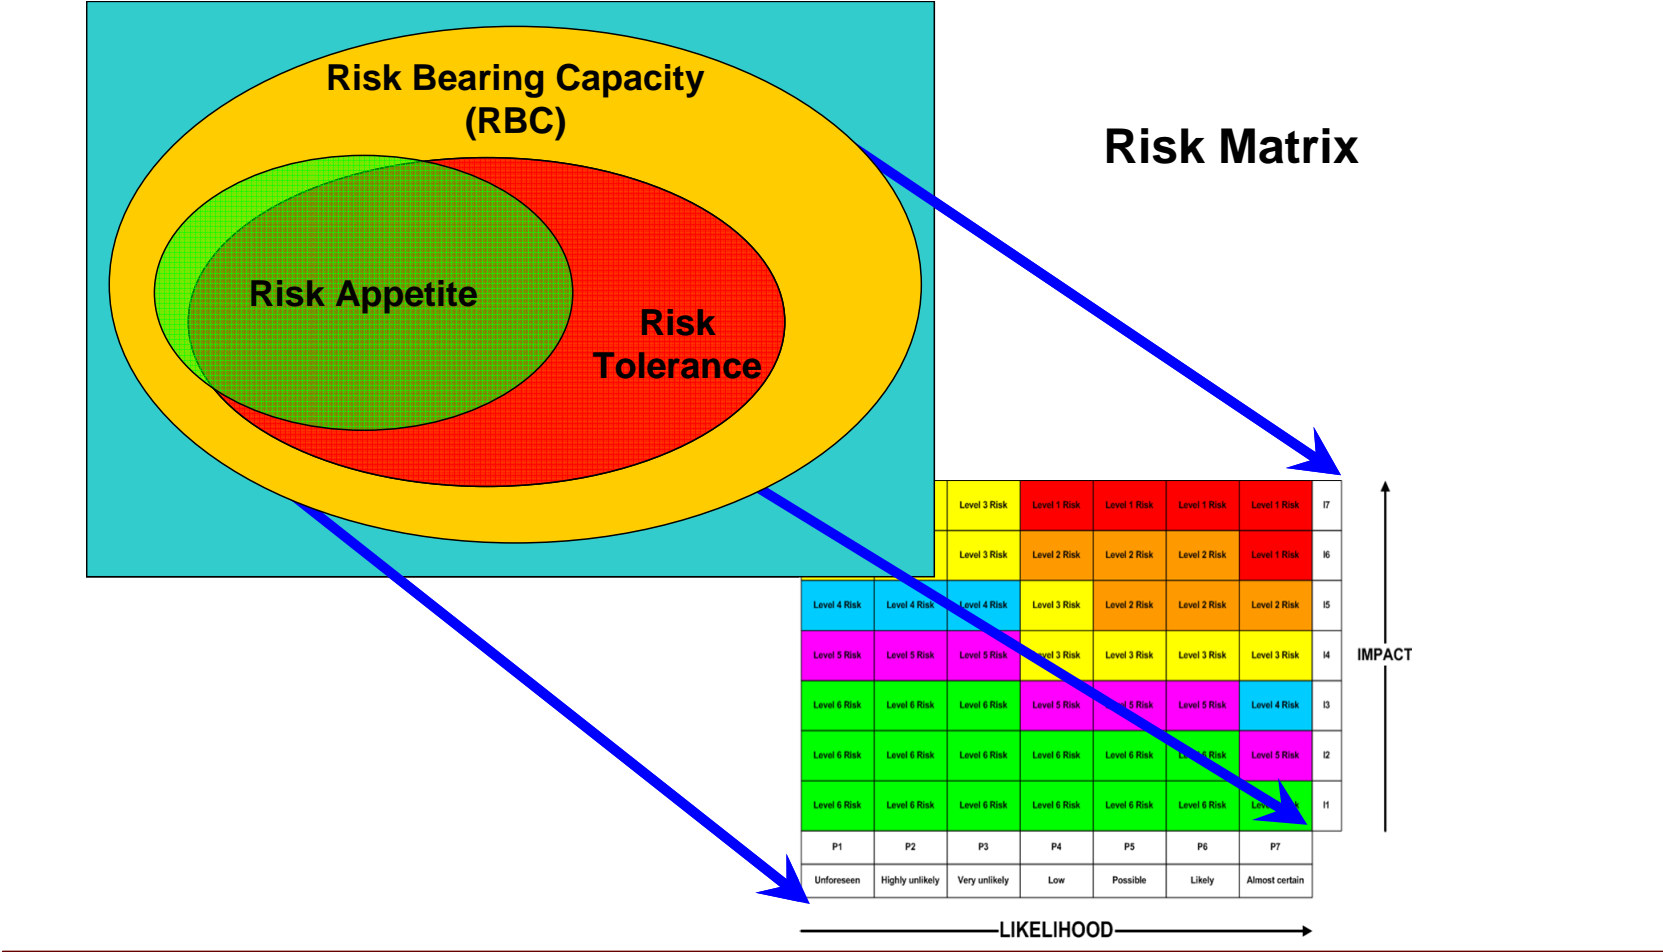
Risk Bearing Capacity (RBC)

Risk Appetite

Risk Tolerance

Risk Matrix

|  |  | Level 3 Risk | Level 1 Risk | Level 1 Risk | Level 1 Risk | Level 1 Risk | I7 |
|---|---|---|---|---|---|---|---|
|  |  | Level 3 Risk | Level 2 Risk | Level 2 Risk | Level 2 Risk | Level 1 Risk | I6 |
| Level 4 Risk | Level 4 Risk | Level 4 Risk | Level 3 Risk | Level 2 Risk | Level 2 Risk | Level 2 Risk | I5 |
| Level 5 Risk | Level 5 Risk | Level 5 Risk | Level 3 Risk | Level 3 Risk | Level 3 Risk | Level 3 Risk | I4 |
| Level 6 Risk | Level 6 Risk | Level 6 Risk | Level 5 Risk | Level 5 Risk | Level 5 Risk | Level 4 Risk | I3 |
| Level 6 Risk | Level 6 Risk | Level 6 Risk | Level 6 Risk | Level 6 Risk | Level 6 Risk | Level 5 Risk | I2 |
| Level 6 Risk | Level 6 Risk | Level 6 Risk | Level 6 Risk | Level 6 Risk | Level 6 Risk | Level 6 Risk | I1 |
| P1 | P2 | P3 | P4 | P5 | P6 | P7 |  |
| Unforeseen | Highly unlikely | Very unlikely | Low | Possible | Likely | Almost certain |  |

IMPACT

LIKELIHOOD